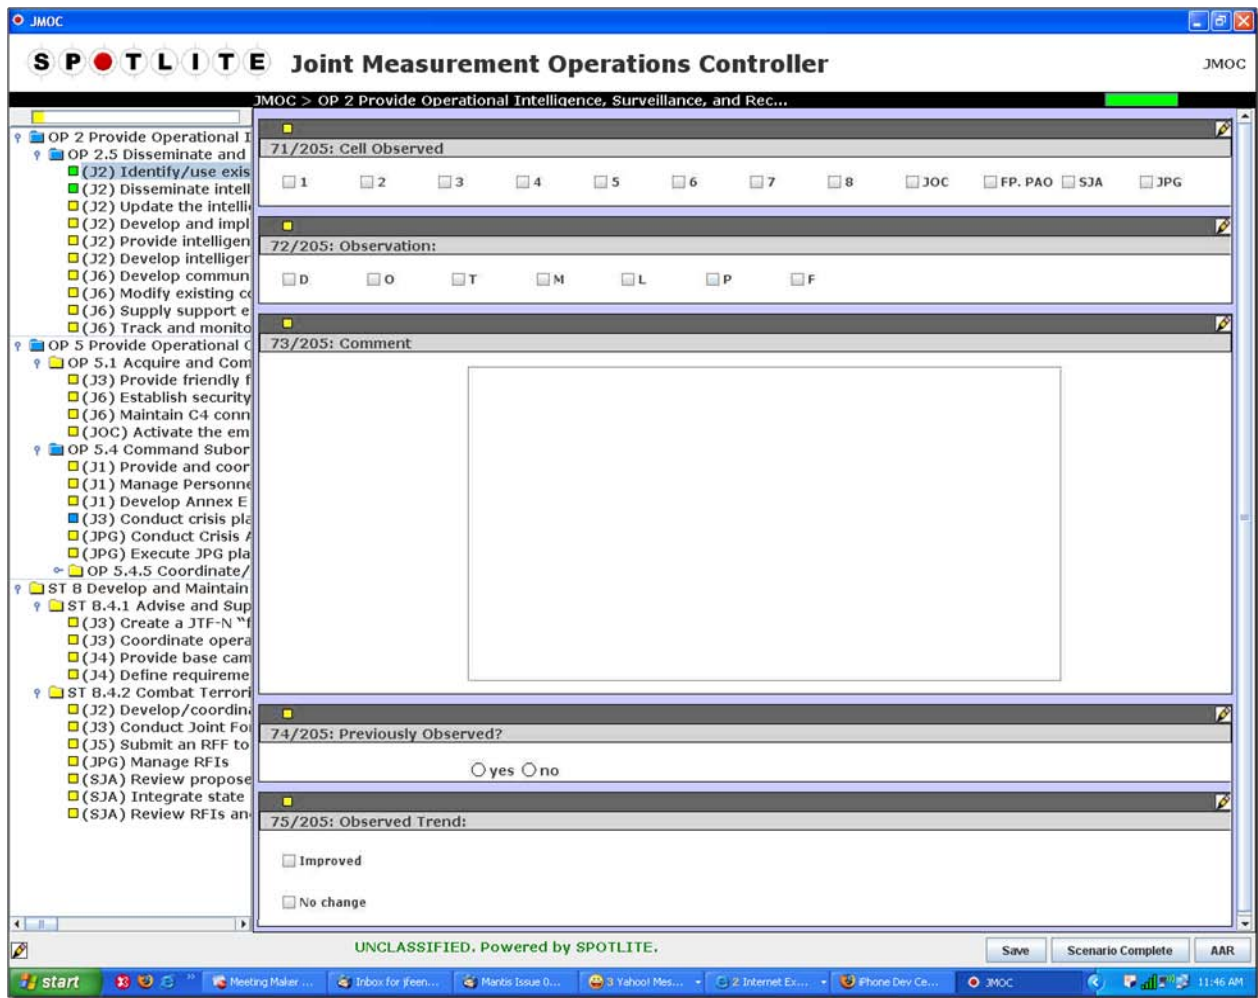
JMOC

SPOTLITE Joint Measurement Operations Controller JMOC

JMOC > OP 2 Provide Operational Intelligence, Surveillance, and Rec...

OP 2 Provide Operational I
OP 2.5 Disseminate and
(J2) Identify/use exis
(J2) Disseminate intell
(J2) Update the intelli
(J2) Develop and impl
(J2) Provide intelligen
(J2) Develop intelliger
(J6) Develop commun
(J6) Modify existing c
(J6) Supply support e
(J6) Track and monito
OP 5 Provide Operational C
OP 5.1 Acquire and Com
(J3) Provide friendly f
(J6) Establish security
(J6) Maintain C4 conn
(JOC) Activate the em
OP 5.4 Command Subor
(J1) Provide and coor
(J1) Manage Personne
(J1) Develop Annex E
(J3) Conduct crisis pla
(JPG) Conduct Crisis A
(JPG) Execute JPG pla
OP 5.4.5 Coordinate/
ST 8 Develop and Maintain
ST 8.4.1 Advise and Sup
(J3) Create a JTF-N "
(J3) Coordinate opera
(J4) Provide base cam
(J4) Define requireme
ST 8.4.2 Combat Terrori
(J2) Develop/coordina
(J3) Conduct Joint Fo
(J5) Submit an RFF to
(JPG) Manage RFIs
(SJA) Review propose
(SJA) Integrate state
(SJA) Review RFIs an

71/205: Cell Observed
1 2 3 4 5 6 7 8 JOC FP. PAO SJA JPG

72/205: Observation:
D O T M L P F

73/205: Comment

74/205: Previously Observed?
yes no

75/205: Observed Trend:
Improved
No change

UNCLASSIFIED. Powered by SPOTLITE.
Save Scenario Complete AAR

start Meeting Maker ... Inbox for jfeen... Mantis Issue 0... 3 Yahoo! Mes... 2 Internet Ex... iPhone Dev Ce... JMOC 11:46 AM